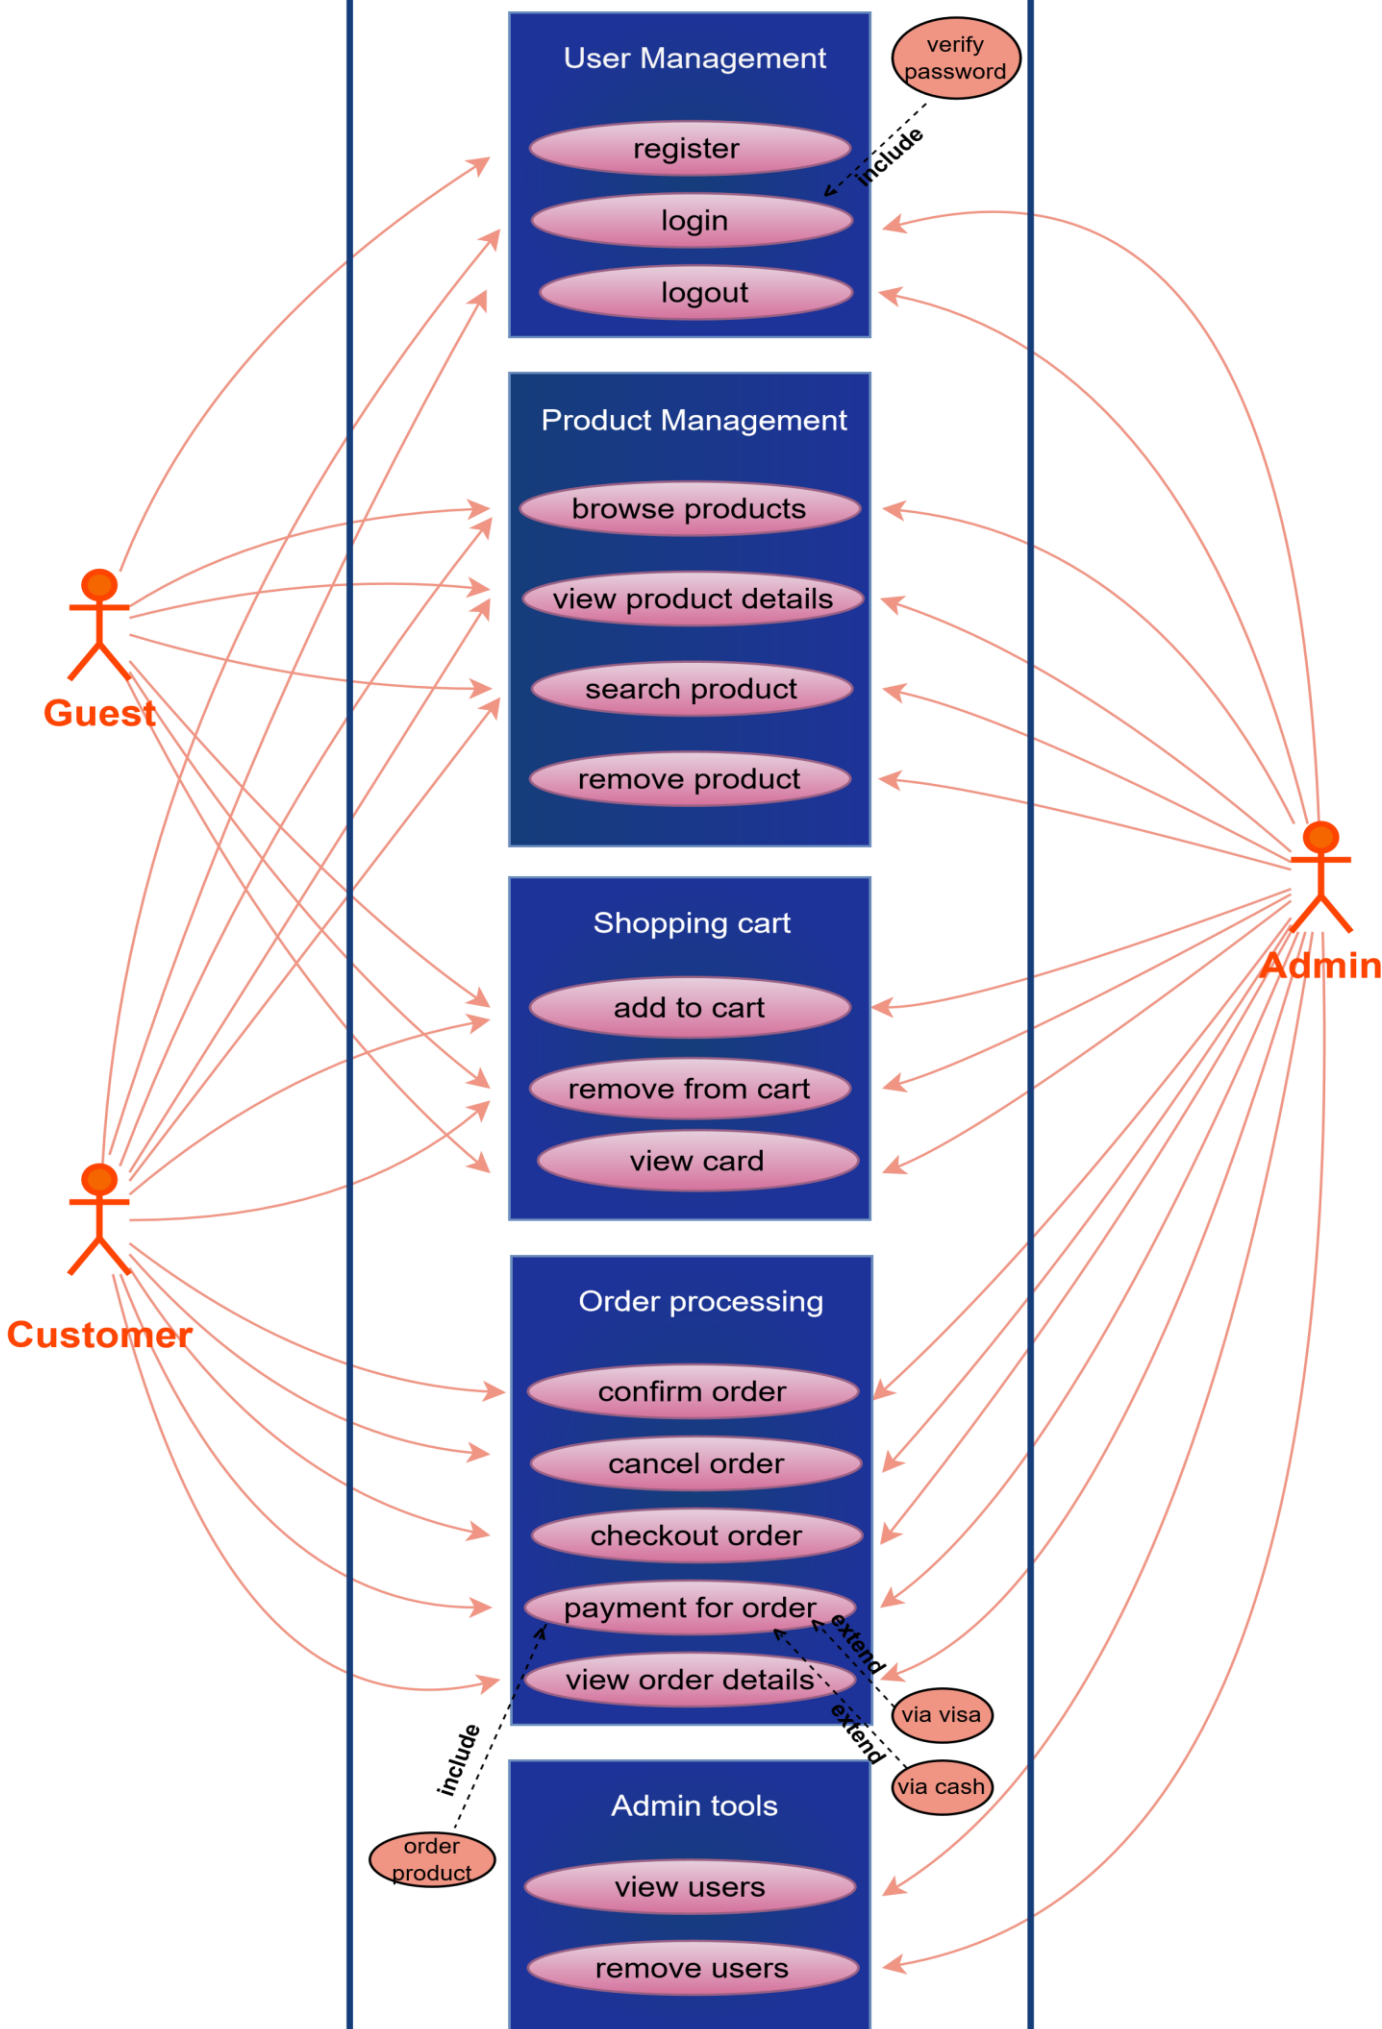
User Management

verify password

register

include

login

logout

Product Management

browse products

view product details

search product

remove product

Guest

Admin

Shopping cart

add to cart

remove from cart

view card

Customer

Order processing

confirm order

cancel order

checkout order

payment for order

extend

view order details

via visa

extend

via cash

include

Admin tools

order product

view users

remove users